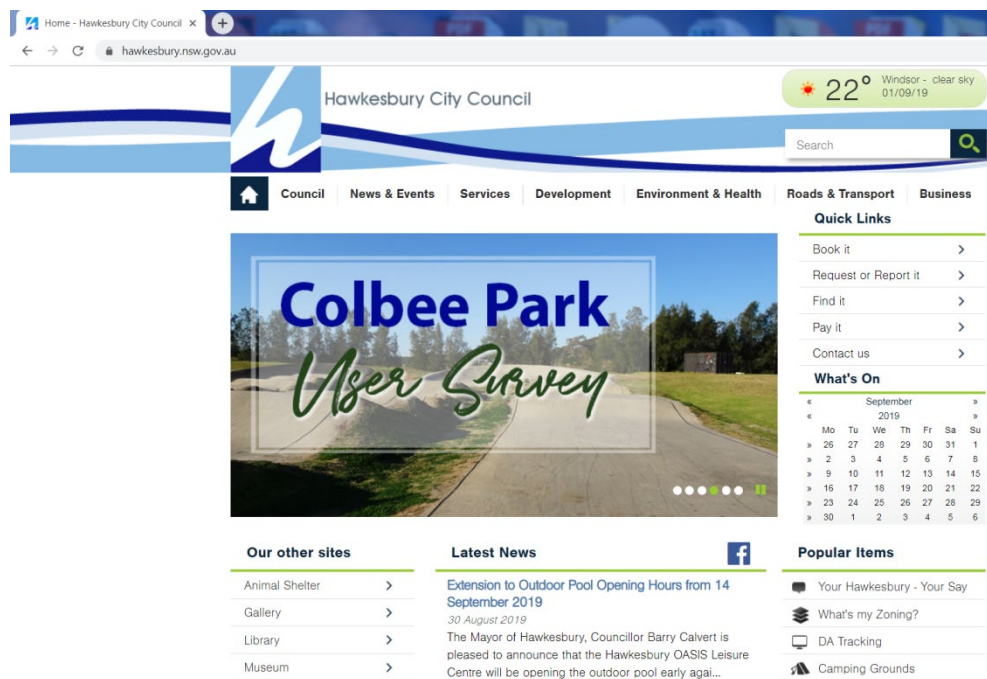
Home - Hawkesbury City Council ×

hawkesbury.nsw.gov.au

Hawkesbury City Council

22°

Windsor - clear sky
01/09/19

Search

Council | News & Events | Services | Development | Environment & Health | Roads & Transport | Business

Colbee Park
User Survey

Quick Links

Book it
Request or Report it
Find it
Pay it
Contact us

What's On

« September »
« 2019 »

| | Mo | Tu | We | Th | Fr | Sa | Su |
|---|---|---|---|---|---|---|---|
| » | 26 | 27 | 28 | 29 | 30 | 31 | 1 |
| » | 2 | 3 | 4 | 5 | 6 | 7 | 8 |
| » | 9 | 10 | 11 | 12 | 13 | 14 | 15 |
| » | 16 | 17 | 18 | 19 | 20 | 21 | 22 |
| » | 23 | 24 | 25 | 26 | 27 | 28 | 29 |
| » | 30 | 1 | 2 | 3 | 4 | 5 | 6 |

Our other sites

Animal Shelter
Gallery
Library
Museum

Latest News

Extension to Outdoor Pool Opening Hours from 14 September 2019

30 August 2019

The Mayor of Hawkesbury, Councillor Barry Calvert is pleased to announce that the Hawkesbury OASIS Leisure Centre will be opening the outdoor pool early agai...

Popular Items

Your Hawkesbury - Your Say
What's my Zoning?
DA Tracking
Camping Grounds